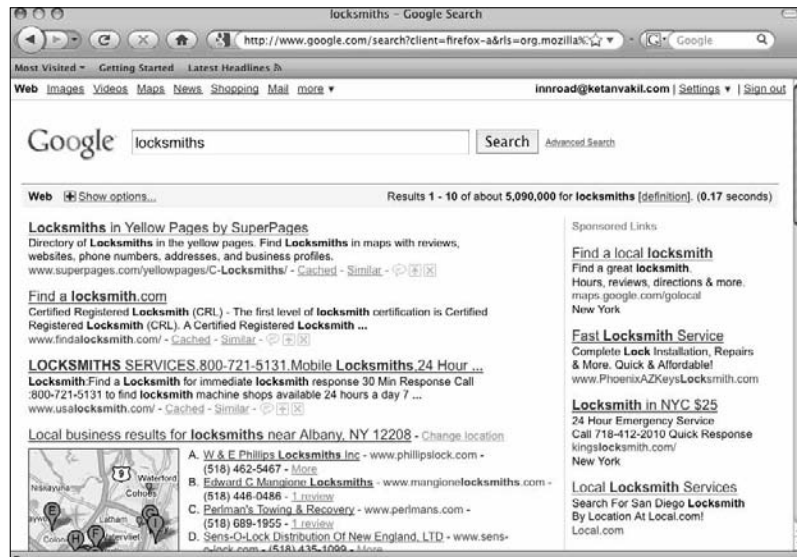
locksmiths - Google Search

http://www.google.com/search?client=firefox-a&rls=org.mozilla%

Google

Most Visited ▾ Getting Started Latest Headlines

Web Images Videos Maps News Shopping Mail more ▾

innroad@ketanvakil.com | Settings ▾ | Sign out

Google

locksmiths

Search

Advanced Search

Web Show options...

Results 1 - 10 of about 5,090,000 for locksmiths [definition]. (0.17 seconds)

Locksmiths in Yellow Pages by SuperPages
Directory of Locksmiths in the yellow pages. Find Locksmiths in maps with reviews, websites, phone numbers, addresses, and business profiles.
www.superpages.com/yellowpages/C-Locksmiths/ - Cached - Similar

Find a locksmith.com
Certified Registered Locksmith (CRL) - The first level of locksmith certification is Certified Registered Locksmith (CRL). A Certified Registered Locksmith ...
www.findalocksmith.com/ - Cached - Similar

LOCKSMITHS SERVICES.800-721-5131.Mobile Locksmiths,24 Hour ...
Locksmith:Find a Locksmith for immediate locksmith response 30 Min Response Call :800-721-5131 to find locksmith machine shops available 24 hours a day 7 ...
www.usalocksmith.com/ - Cached - Similar

Local business results for locksmiths near Albany, NY 12208 - Change location

9
Waterford
Niskayuna
Cohoes
Latham

A. W & E Phillips Locksmiths Inc - www.phillipslock.com - (518) 462-5467 - More
B. Edward C Mangione Locksmiths - www.mangionelocksmiths.com - (518) 446-0486 - 1 review
C. Perlman's Towing & Recovery - www.perlmans.com - (518) 689-1955 - 1 review
D. Sens-O-Lock Distribution Of New England, LTD - www.sens-o-lock.com - (518) 435-1099 - More

Sponsored Links

Find a local locksmith
Find a great locksmith.
Hours, reviews, directions & more.
maps.google.com/golocal
New York

Fast Locksmith Service
Complete Lock Installation, Repairs & More. Quick & Affordable!
www.PhoenixAZKeysLocksmith.com

Locksmith in NYC $25
24 Hour Emergency Service
Call 718-412-2010 Quick Response
kingslocksmith.com/
New York

Local Locksmith Services
Search For San Diego Locksmith
By Location At Local.com!
Local.com